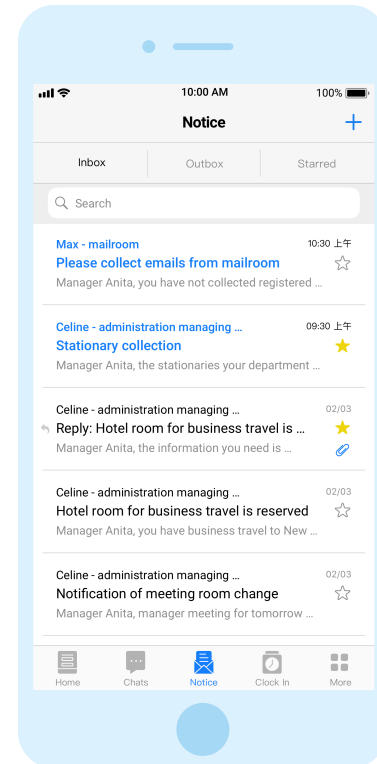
10:00 AM
100%

Notice
+

Inbox
Outbox
Starred

Search

Max - mailroom
10:30 上午
Please collect emails from mailroom
Manager Anita, you have not collected registered ...

Celine - administration managing ...
09:30 上午
Stationary collection
Manager Anita, the stationaries your department ...

Celine - administration managing ...
02/03
Reply: Hotel room for business travel is ...
Manager Anita, the information you need is ...

Celine - administration managing ...
02/03
Hotel room for business travel is reserved
Manager Anita, you have business travel to New ...

Celine - administration managing ...
02/03
Notification of meeting room change
Manager Anita, manager meeting for tomorrow ...

Home
Chats
Notice
Clock In
More